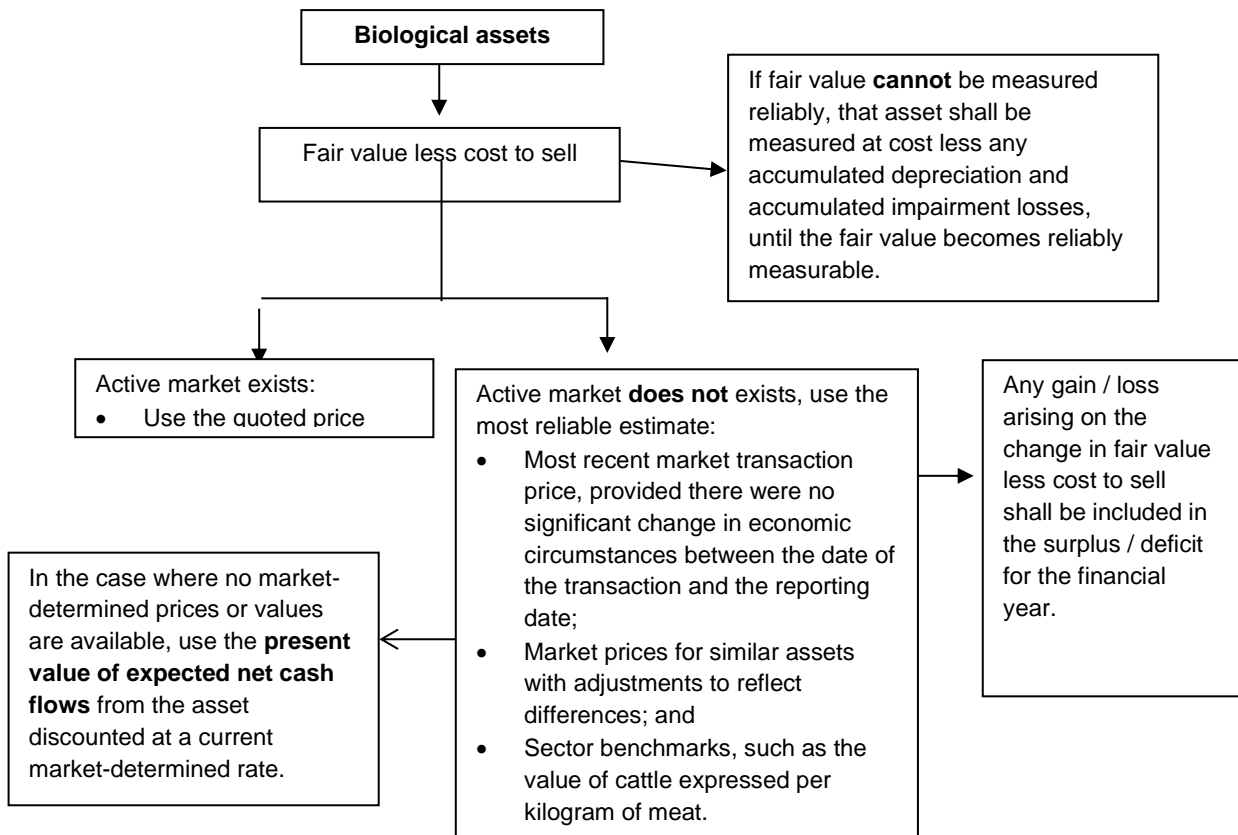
**Biological assets**

Fair value less cost to sell

If fair value **cannot** be measured reliably, that asset shall be measured at cost less any accumulated depreciation and accumulated impairment losses, until the fair value becomes reliably measurable.

Active market exists:
- Use the quoted price

Active market **does not** exists, use the most reliable estimate:
- Most recent market transaction price, provided there were no significant change in economic circumstances between the date of the transaction and the reporting date;
- Market prices for similar assets with adjustments to reflect differences; and
- Sector benchmarks, such as the value of cattle expressed per kilogram of meat.

Any gain / loss arising on the change in fair value less cost to sell shall be included in the surplus / deficit for the financial year.

In the case where no market-determined prices or values are available, use the **present value of expected net cash flows** from the asset discounted at a current market-determined rate.